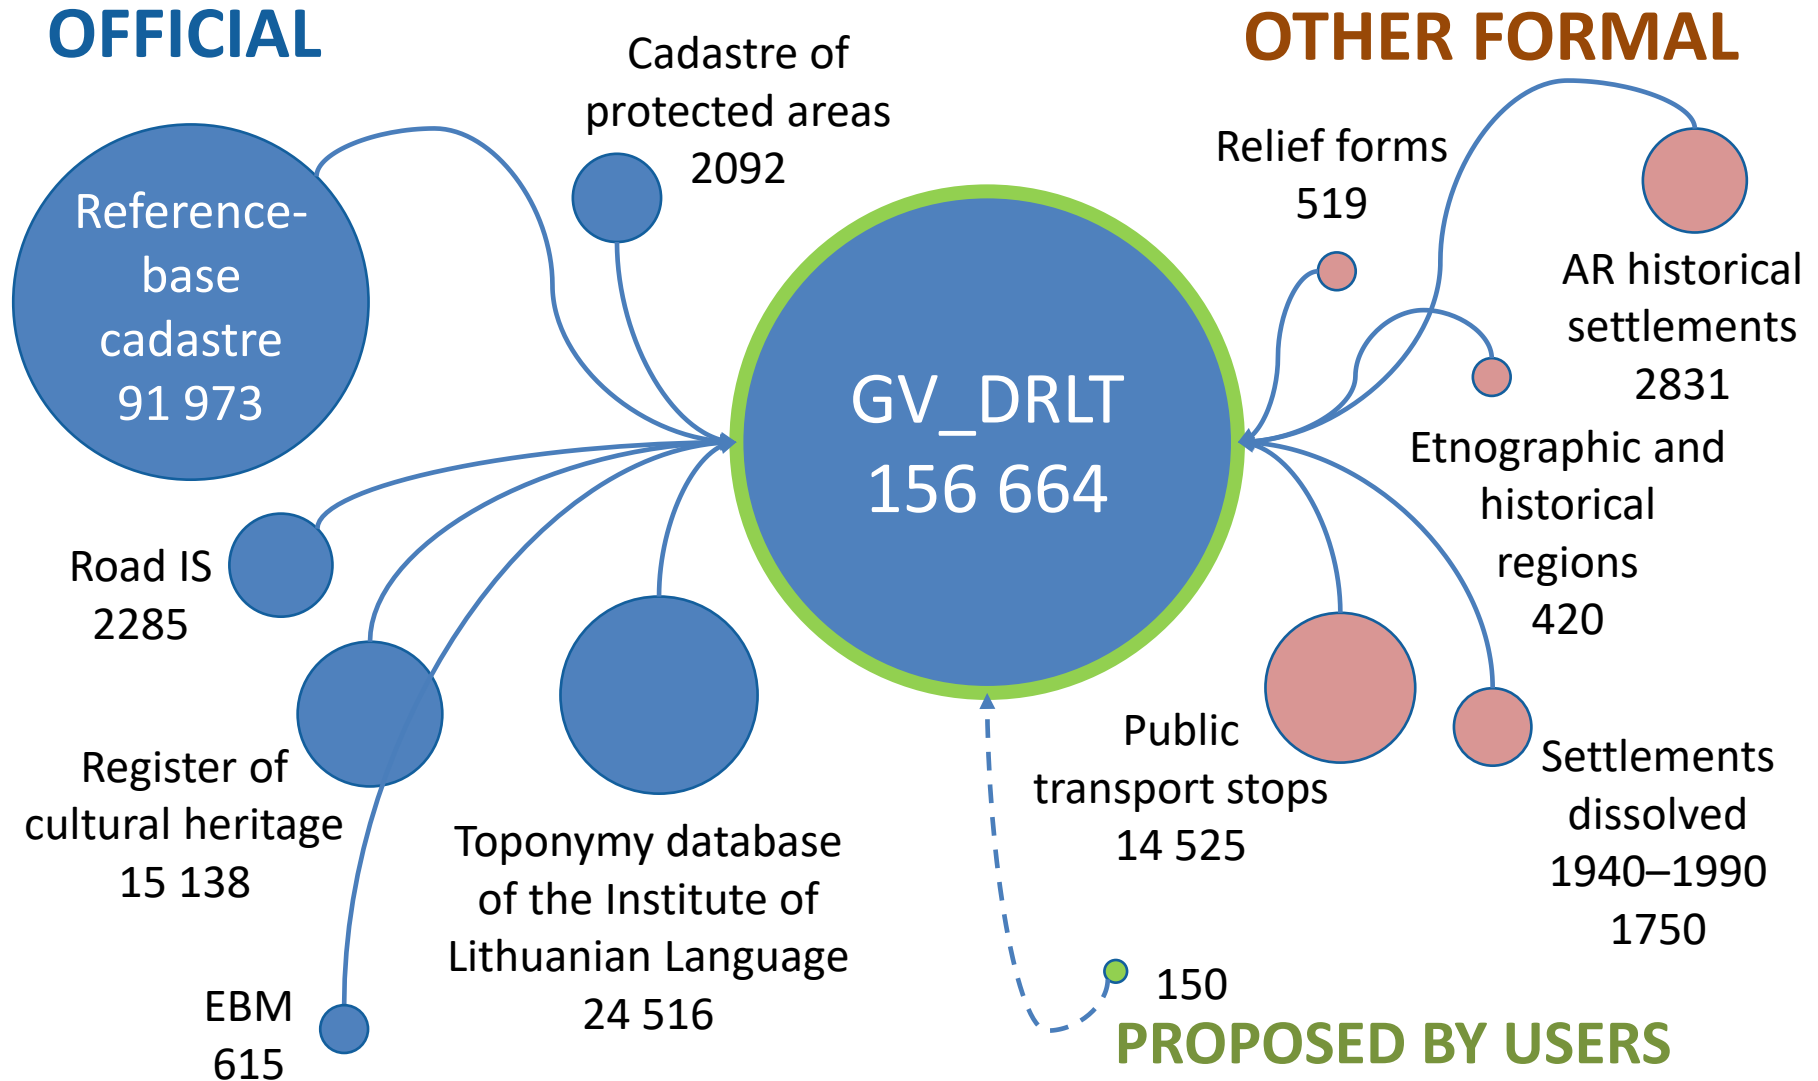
OFFICIAL

OTHER FORMAL

Cadastre of protected areas 2092

Reference-base cadastre 91 973

GV_DRLT 156 664

Relief forms 519

AR historical settlements 2831

Etnographic and historical regions 420

Road IS 2285

Register of cultural heritage 15 138

Toponymy database of the Institute of Lithuanian Language 24 516

Public transport stops 14 525

Settlements dissolved 1940–1990 1750

EBM 615

150

PROPOSED BY USERS